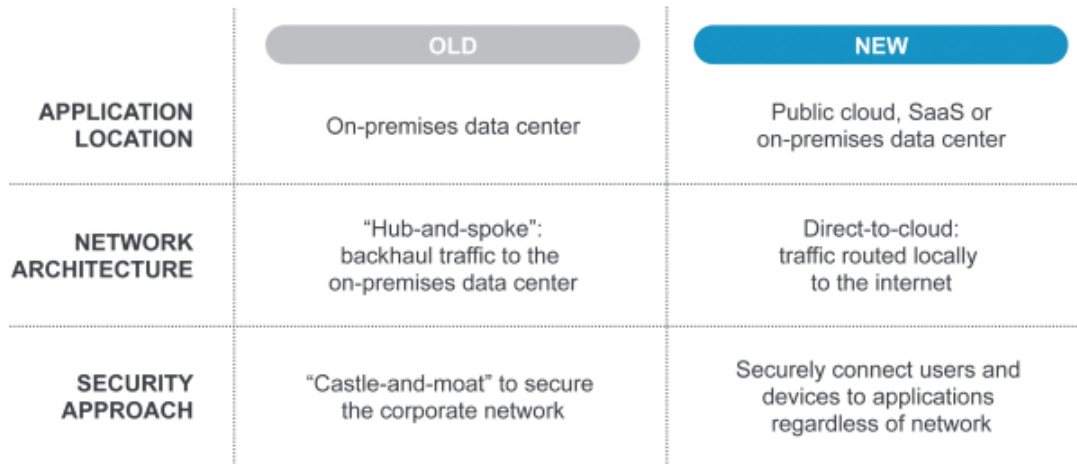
| | OLD | NEW |
|---|---|---|
| APPLICATION LOCATION | On-premises data center | Public cloud, SaaS or on-premises data center |
| NETWORK ARCHITECTURE | “Hub-and-spoke”: backhaul traffic to the on-premises data center | Direct-to-cloud: traffic routed locally to the internet |
| SECURITY APPROACH | “Castle-and-moat” to secure the corporate network | Securely connect users and devices to applications regardless of network |